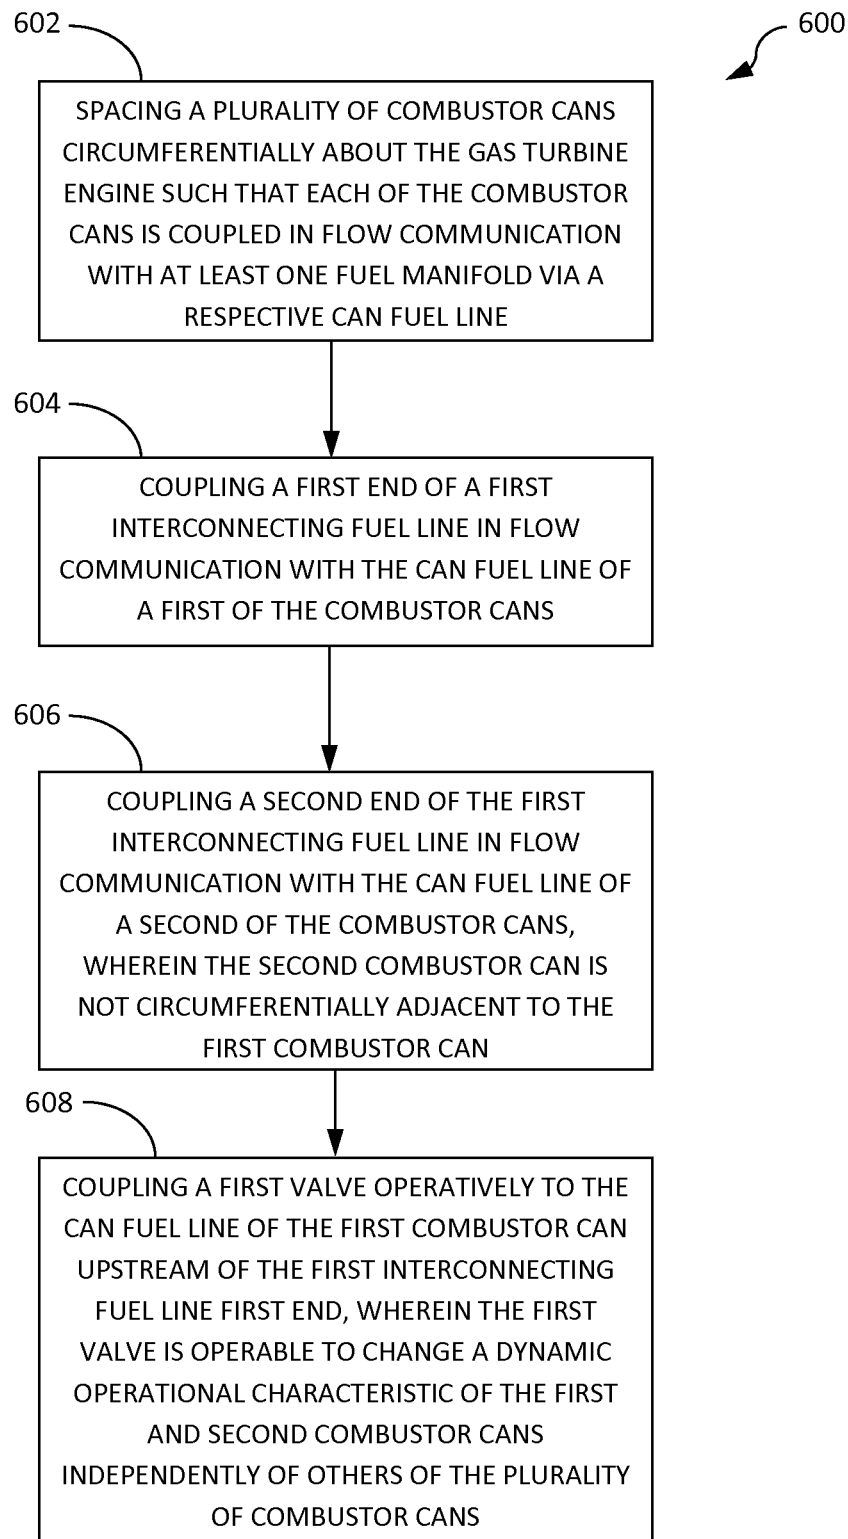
602

600

SPACING A PLURALITY OF COMBUSTOR CANS CIRCUMFERENTIALLY ABOUT THE GAS TURBINE ENGINE SUCH THAT EACH OF THE COMBUSTOR CANS IS COUPLED IN FLOW COMMUNICATION WITH AT LEAST ONE FUEL MANIFOLD VIA A RESPECTIVE CAN FUEL LINE

604

COUPLING A FIRST END OF A FIRST INTERCONNECTING FUEL LINE IN FLOW COMMUNICATION WITH THE CAN FUEL LINE OF A FIRST OF THE COMBUSTOR CANS

606

COUPLING A SECOND END OF THE FIRST INTERCONNECTING FUEL LINE IN FLOW COMMUNICATION WITH THE CAN FUEL LINE OF A SECOND OF THE COMBUSTOR CANS, WHEREIN THE SECOND COMBUSTOR CAN IS NOT CIRCUMFERENTIALLY ADJACENT TO THE FIRST COMBUSTOR CAN

608

COUPLING A FIRST VALVE OPERATIVELY TO THE CAN FUEL LINE OF THE FIRST COMBUSTOR CAN UPSTREAM OF THE FIRST INTERCONNECTING FUEL LINE FIRST END, WHEREIN THE FIRST VALVE IS OPERABLE TO CHANGE A DYNAMIC OPERATIONAL CHARACTERISTIC OF THE FIRST AND SECOND COMBUSTOR CANS INDEPENDENTLY OF OTHERS OF THE PLURALITY OF COMBUSTOR CANS